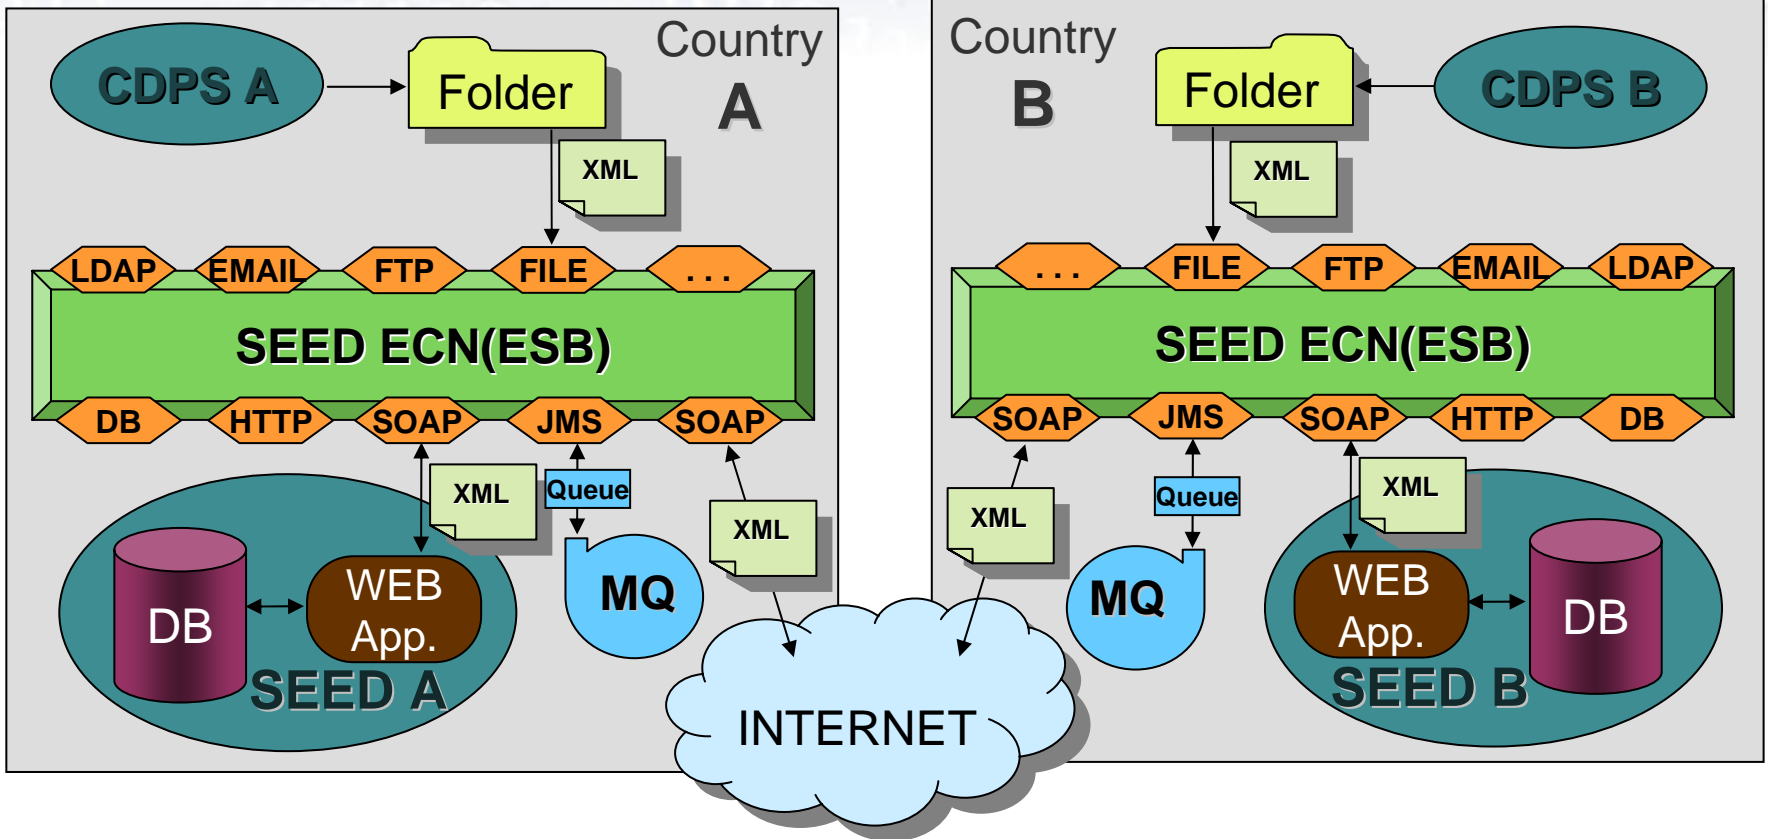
Country A

CDPS A

Folder

XML

LDAP EMAIL FTP FILE . . .

SEED ECN(ESB)

DB HTTP SOAP JMS SOAP

XML

Queue

XML

DB

WEB App.

SEED A

MQ

Country B

Folder

CDPS B

XML

. . . FILE FTP EMAIL LDAP

SEED ECN(ESB)

SOAP JMS SOAP HTTP DB

XML

Queue

XML

MQ

WEB App.

DB

SEED B

INTERNET